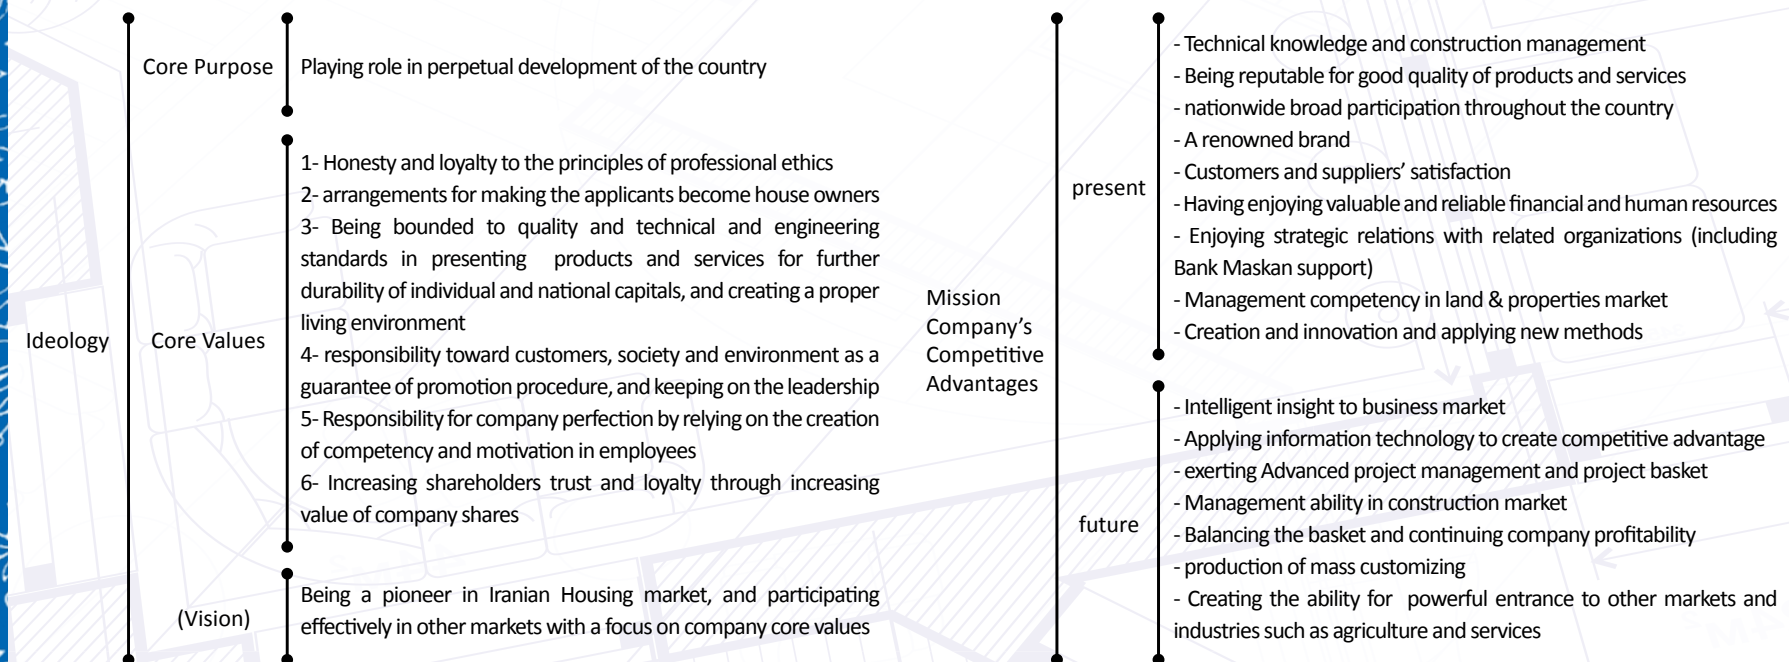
Ideology

Core Purpose

Playing role in perpetual development of the country

Core Values

1- Honesty and loyalty to the principles of professional ethics
2- arrangements for making the applicants become house owners
3- Being bounded to quality and technical and engineering standards in presenting products and services for further durability of individual and national capitals, and creating a proper living environment
4- responsibility toward customers, society and environment as a guarantee of promotion procedure, and keeping on the leadership
5- Responsibility for company perfection by relying on the creation of competency and motivation in employees
6- Increasing shareholders trust and loyalty through increasing value of company shares

(Vision)

Being a pioneer in Iranian Housing market, and participating effectively in other markets with a focus on company core values

Mission Company's Competitive Advantages

present

- Technical knowledge and construction management
- Being reputable for good quality of products and services
- nationwide broad participation throughout the country
- A renowned brand
- Customers and suppliers' satisfaction
- Having enjoying valuable and reliable financial and human resources
- Enjoying strategic relations with related organizations (including Bank Maskan support)
- Management competency in land & properties market
- Creation and innovation and applying new methods

future

- Intelligent insight to business market
- Applying information technology to create competitive advantage
- exerting Advanced project management and project basket
- Management ability in construction market
- Balancing the basket and continuing company profitability
- production of mass customizing
- Creating the ability for powerful entrance to other markets and industries such as agriculture and services